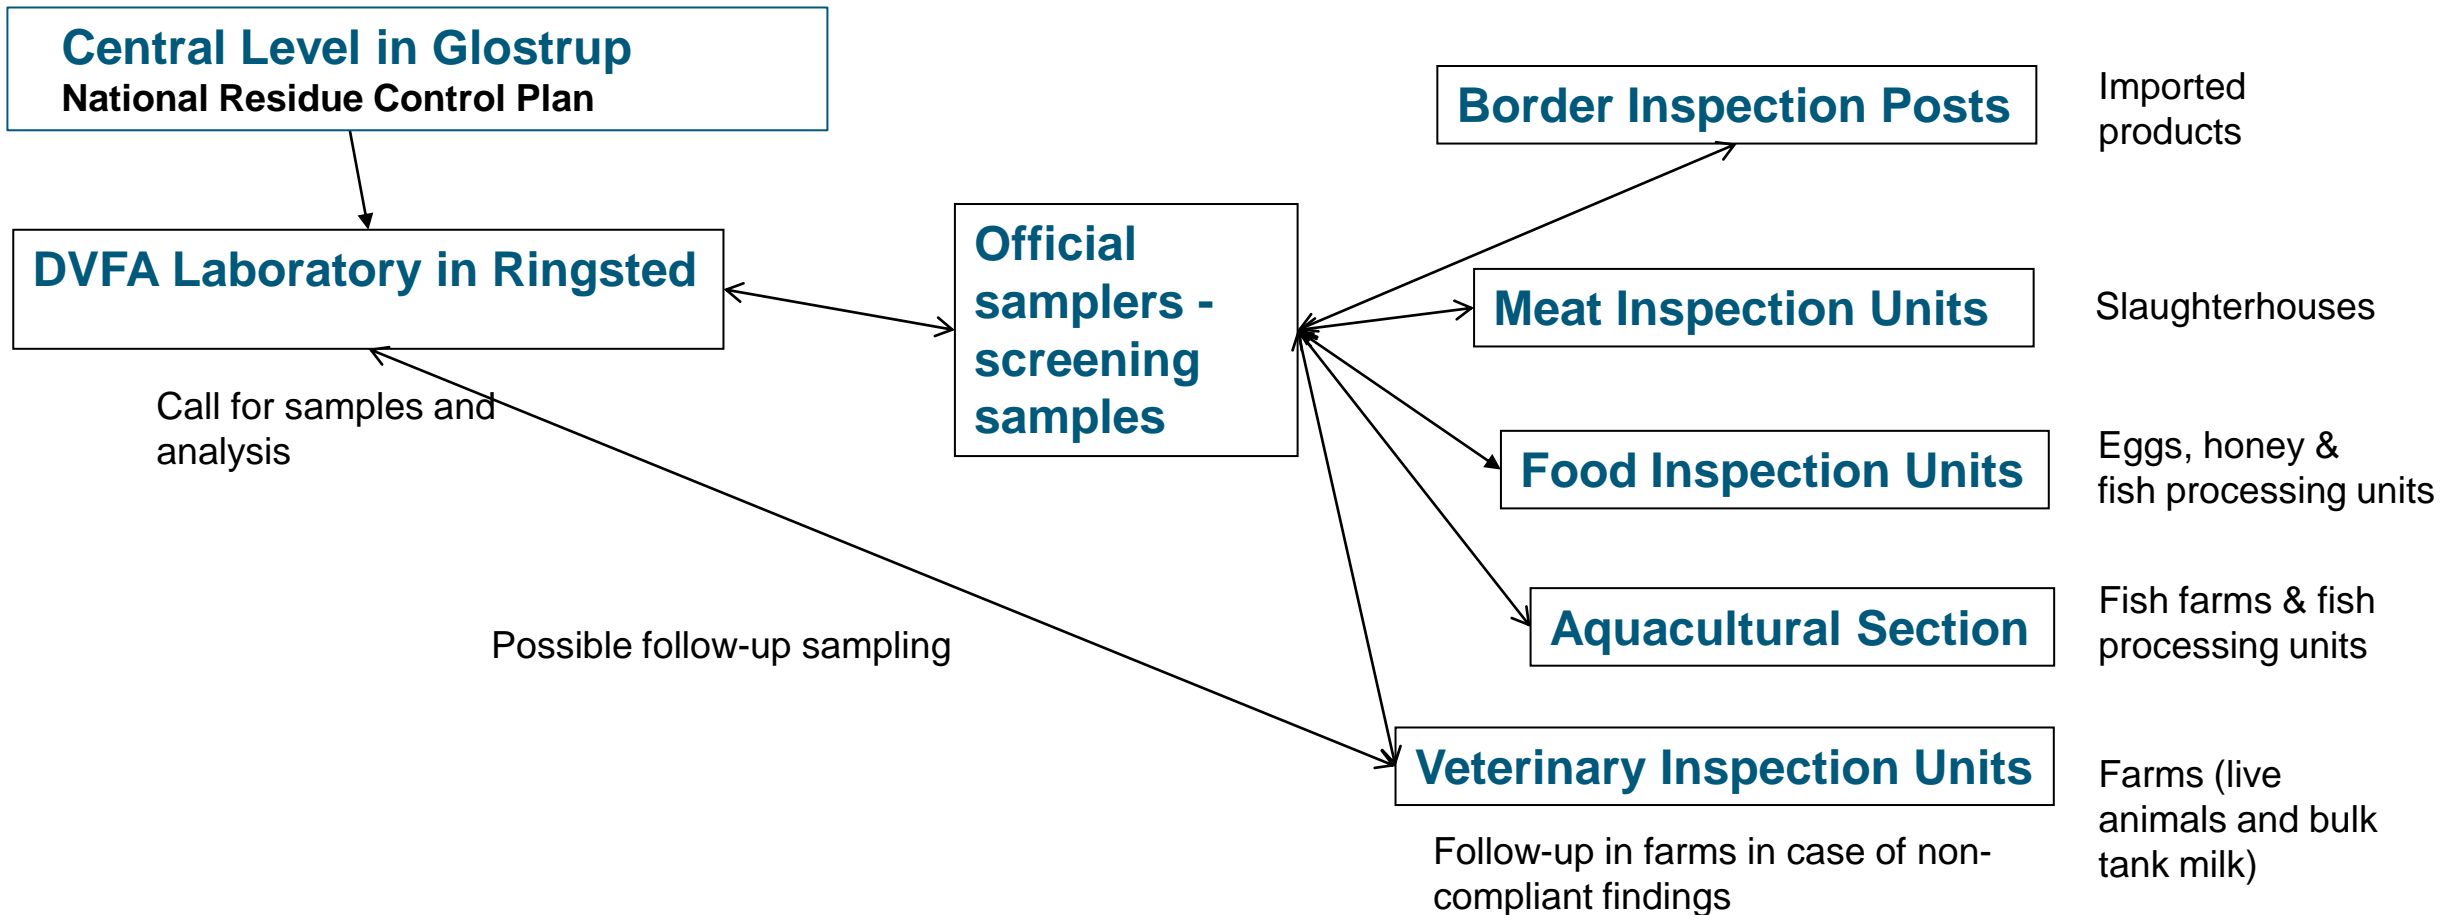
Central Level in Glostrup
National Residue Control Plan

DVFA Laboratory in Ringsted

Call for samples and analysis

Official samplers - screening samples

Possible follow-up sampling

Border Inspection Posts

Imported products

Meat Inspection Units

Slaughterhouses

Food Inspection Units

Eggs, honey & fish processing units

Aquacultural Section

Fish farms & fish processing units

Veterinary Inspection Units

Farms (live animals and bulk tank milk)

Follow-up in farms in case of non-compliant findings